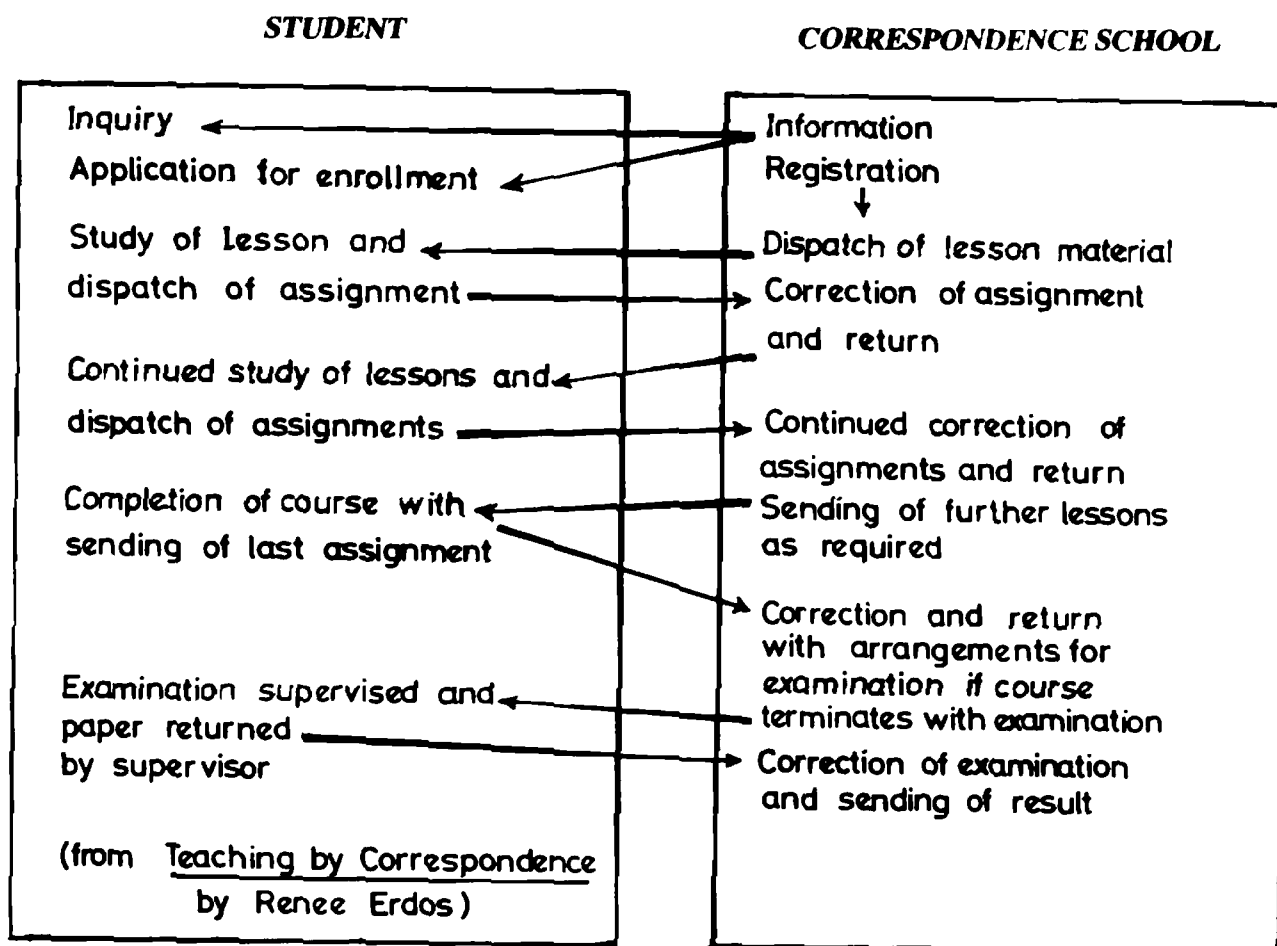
STUDENT

CORRESPONDENCE SCHOOL

Inquiry

Application for enrollment

Study of lesson and dispatch of assignment

Continued study of lessons and dispatch of assignments

Completion of course with sending of last assignment

Examination supervised and paper returned by supervisor

(from Teaching by Correspondence by Renee Erdos)

Information

Registration

Dispatch of lesson material

Correction of assignment and return

Continued correction of assignments and return

Sending of further lessons as required

Correction and return with arrangements for examination if course terminates with examination

Correction of examination and sending of result